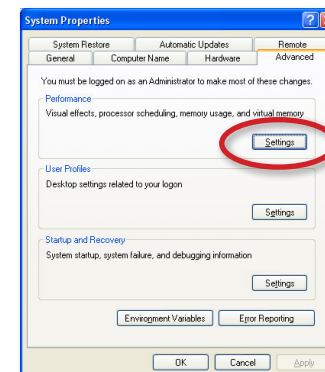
System Properties

System Restore
Automatic Updates
Remote
General
Computer Name
Hardware
Advanced

You must be logged on as an Administrator to make most of these changes.

Performance
Visual effects, processor scheduling, memory usage, and virtual memory

Settings

User Profiles
Desktop settings related to your logon

Settings

Startup and Recovery
System startup, system failure, and debugging information

Settings

Environment Variables
Error Reporting

OK
Cancel
Apply